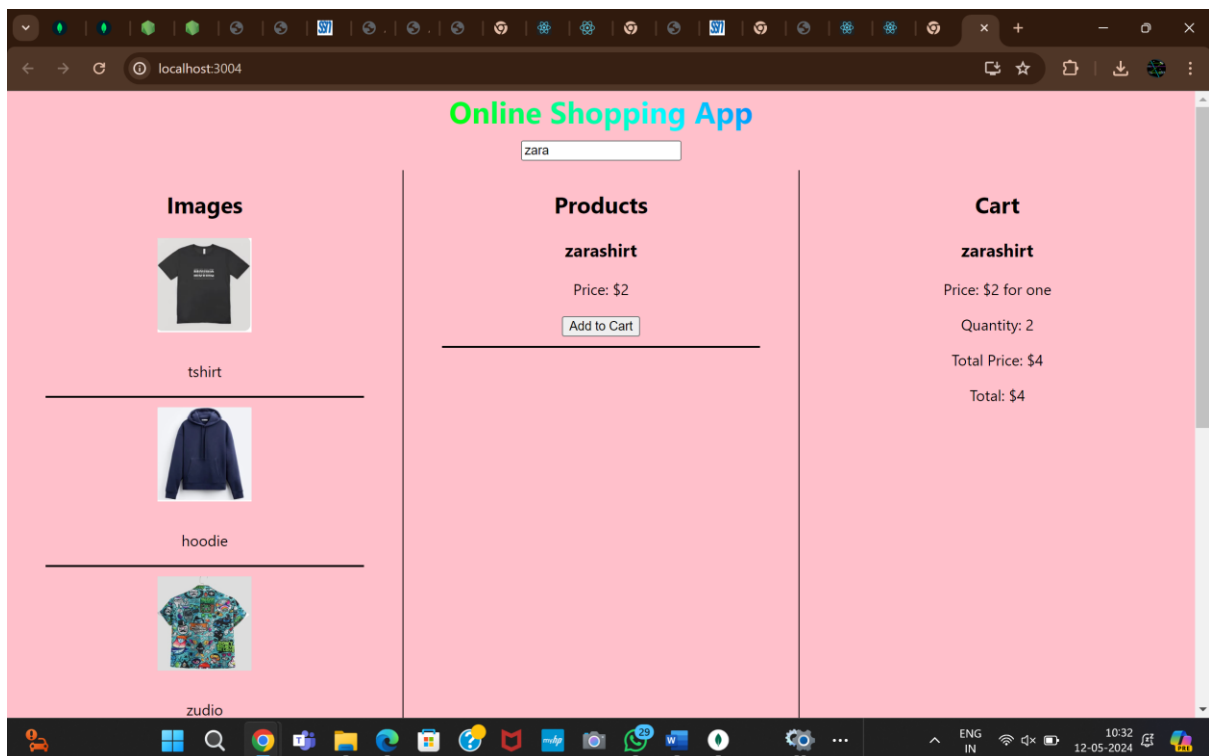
localhost:3004

Online Shopping App

zara

Images

tshirt

hoodie

zudio

Products

zarashirt

Price: $2

Add to Cart

Cart

zarashirt

Price: $2 for one

Quantity: 2

Total Price: $4

Total: $4

29

ENG IN

10:32
12-05-2024